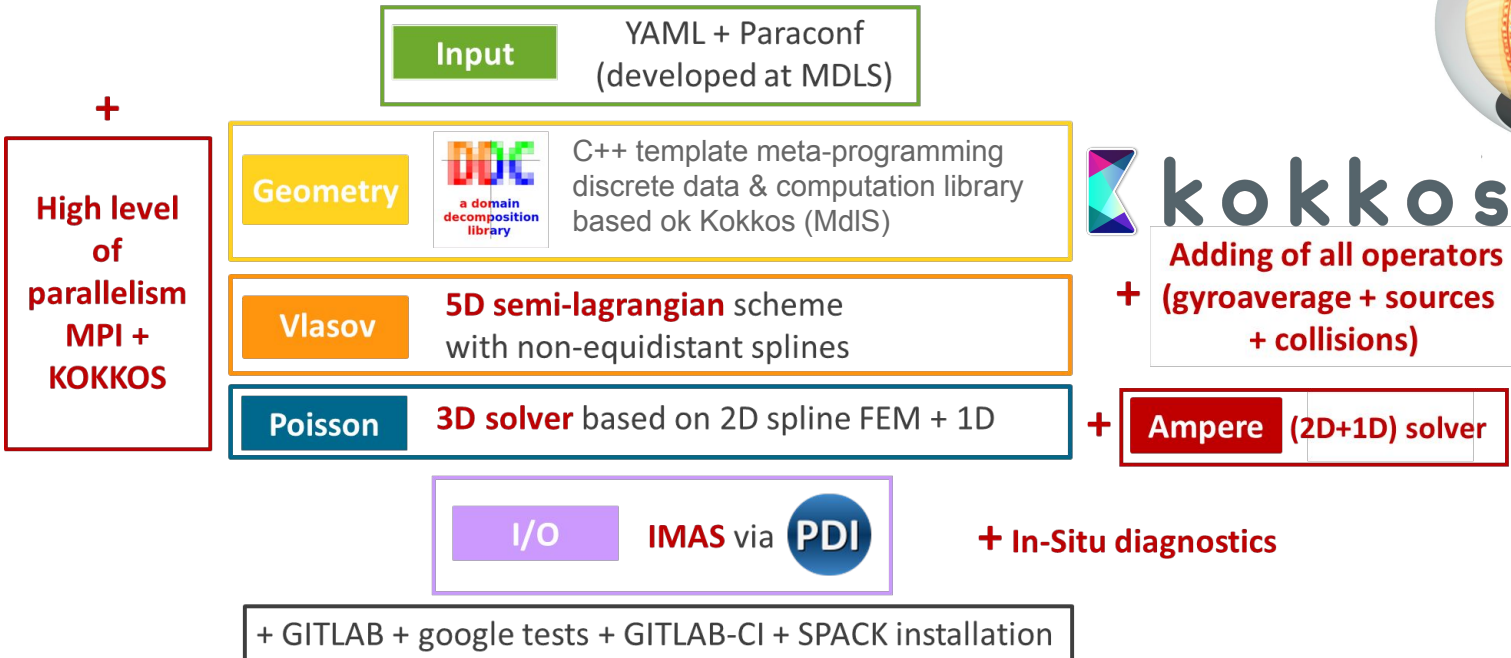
Input

YAML + Paraconf (developed at MDLS)

+

High level of parallelism MPI + KOKKOS

Geometry

DDC
a domain decomposition library

C++ template meta-programming discrete data & computation library based ok Kokkos (MdlS)

kokkos

+ Adding of all operators (gyroaverage + sources + collisions)

Vlasov

5D semi-lagrangian scheme with non-equidistant splines

Poisson

3D solver based on 2D spline FEM + 1D

+ Ampere (2D+1D) solver

I/O

IMAS via PDI

+ In-Situ diagnostics

+ GITLAB + google tests + GITLAB-CI + SPACK installation